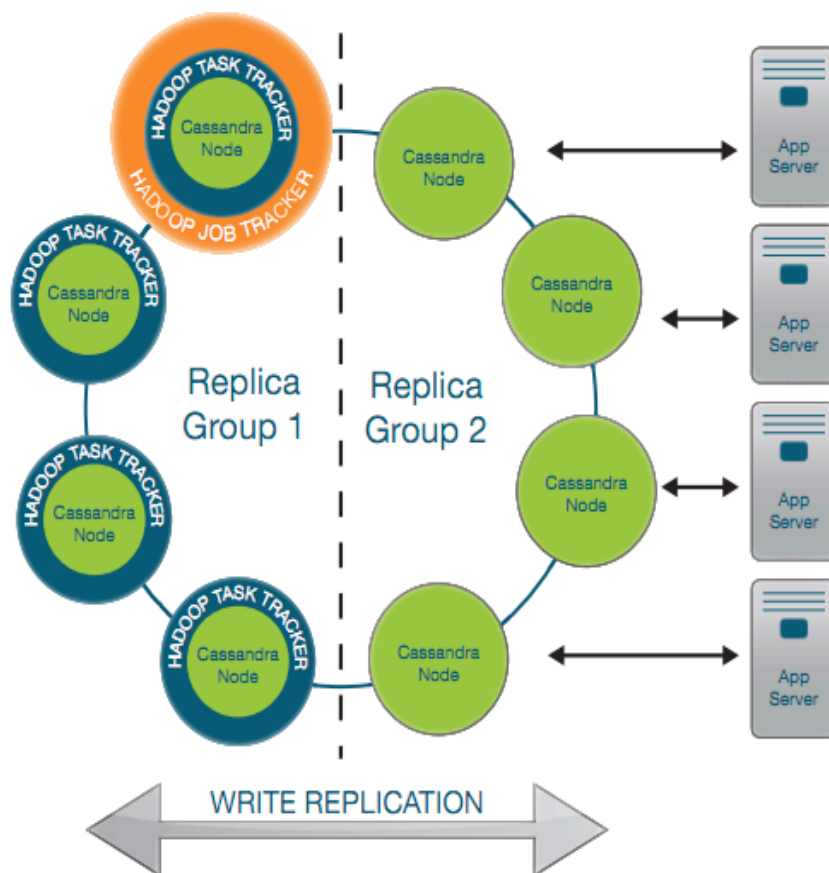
HADOOP TASK TRACKER
Cassandra Node
HADOOP JOB TRACKER

Cassandra Node

App Server

HADOOP TASK TRACKER
Cassandra Node

Cassandra Node

App Server

Replica Group 1

Replica Group 2

Cassandra Node

App Server

HADOOP TASK TRACKER
Cassandra Node

HADOOP TASK TRACKER
Cassandra Node

Cassandra Node

App Server

WRITE REPLICATION